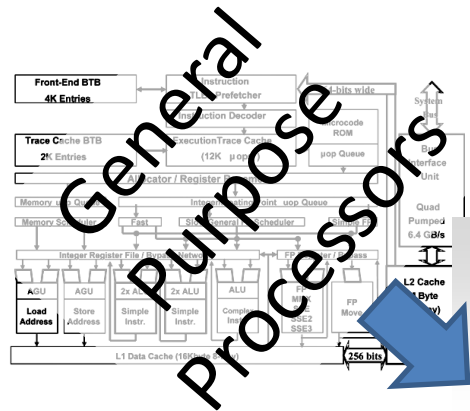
General Purpose Processors

Front-End BTB
4K Entries

Instruction TLB / Prefetcher

Instruction Decoder

-bits wide

Trace Cache BTB
2K Entries

Execution Trace Cache
(12K µops)

Microcode ROM

µop Queue

System Bus

Bus Interface Unit

Allocator / Register Renamer

Memory uop Queue

Integer/Floating Point uop Queue

Memory Scheduler

Fast

Slow/General FP Scheduler

Simple FP

Quad Pumped
6.4 GB/s

Integer Register File / Bypass Network

FP Register / Bypass

AGU
Load Address

AGU
Store Address

2x ALU
Simple Instr.

2x ALU
Simple Instr.

ALU
Complex Instr.

FP
MMX
SSE
SSE2
SSE3

FP
Move

L2 Cache
(1 MByte
8-way)

L1 Data Cache (16Kbyte 8-way)

256 bits